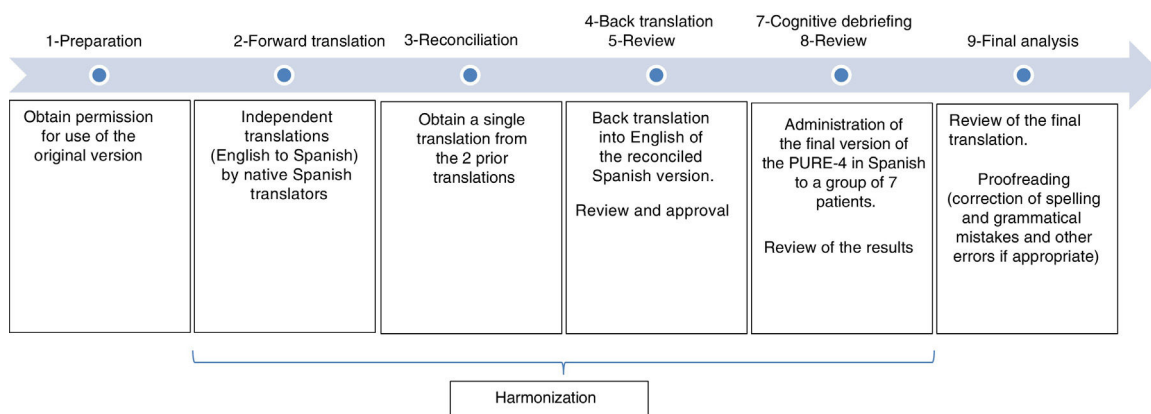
1-Preparation

2-Forward translation

3-Reconciliation

4-Back translation
5-Review

7-Cognitive debriefing
8-Review

9-Final analysis

Obtain permission for use of the original version

Independent translations (English to Spanish) by native Spanish translators

Obtain a single translation from the 2 prior translations

Back translation into English of the reconciled Spanish version.

Review and approval

Administration of the final version of the PURE-4 in Spanish to a group of 7 patients.

Review of the results

Review of the final translation.

Proofreading (correction of spelling and grammatical mistakes and other errors if appropriate)

Harmonization